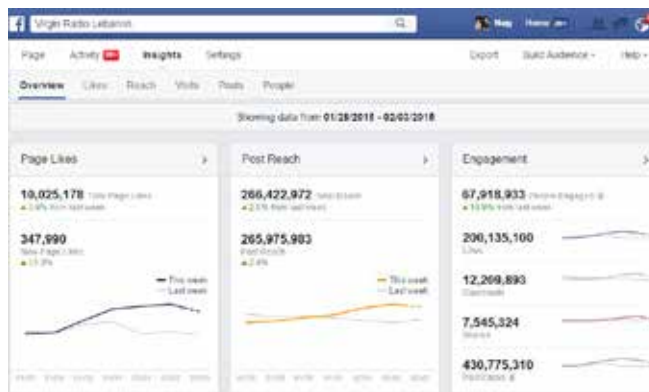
f Virgin Radio Lebanon

Page Activity 99+ Insights Settings Export Build Audience Help

Overview Likes Reach Visits Posts People

Showing data from 01/28/2018 - 02/03/2018

Page Likes

10,025,178 Total Page Likes
▲ 3.4% from last week

347,990
New Page Likes
▲ 11.3%

— This week
— Last week

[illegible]

Post Reach

266,422,972 Total Reach
▲ 2.5% from last week

265,975,983
Post Reach
▲ 2.4%

— This week
— Last week

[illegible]

Engagement

67,918,933 People Engaged
▲ 10.9% from last week

206,135,100
Likes

12,269,893
Comments

7,545,324
Shares

430,775,310
Post Clicks